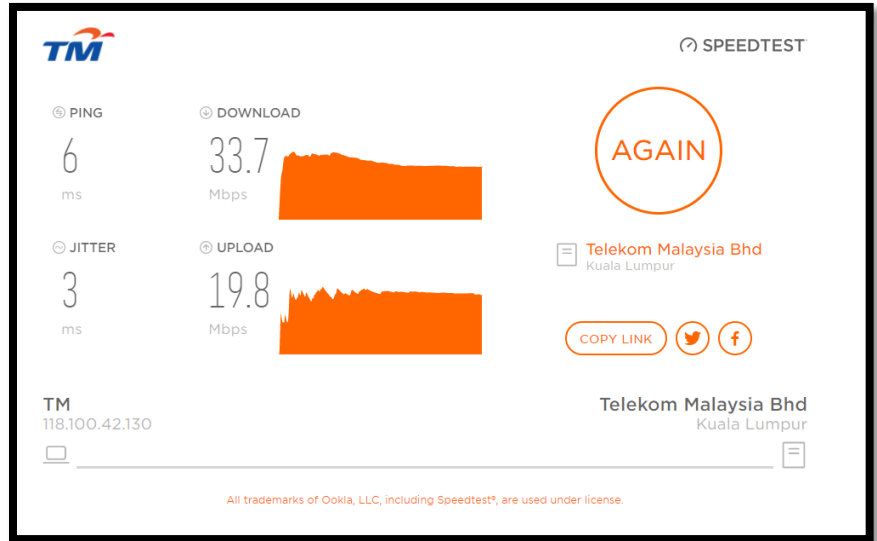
TM

SPEEDTEST

PING
6
ms

DOWNLOAD
33.7
Mbps

AGAIN

JITTER
3
ms

UPLOAD
19.8
Mbps

Telekom Malaysia Bhd
Kuala Lumpur

COPY LINK

TM
118.100.42.130

Telekom Malaysia Bhd
Kuala Lumpur

All trademarks of Ookla, LLC, including Speedtest®, are used under license.